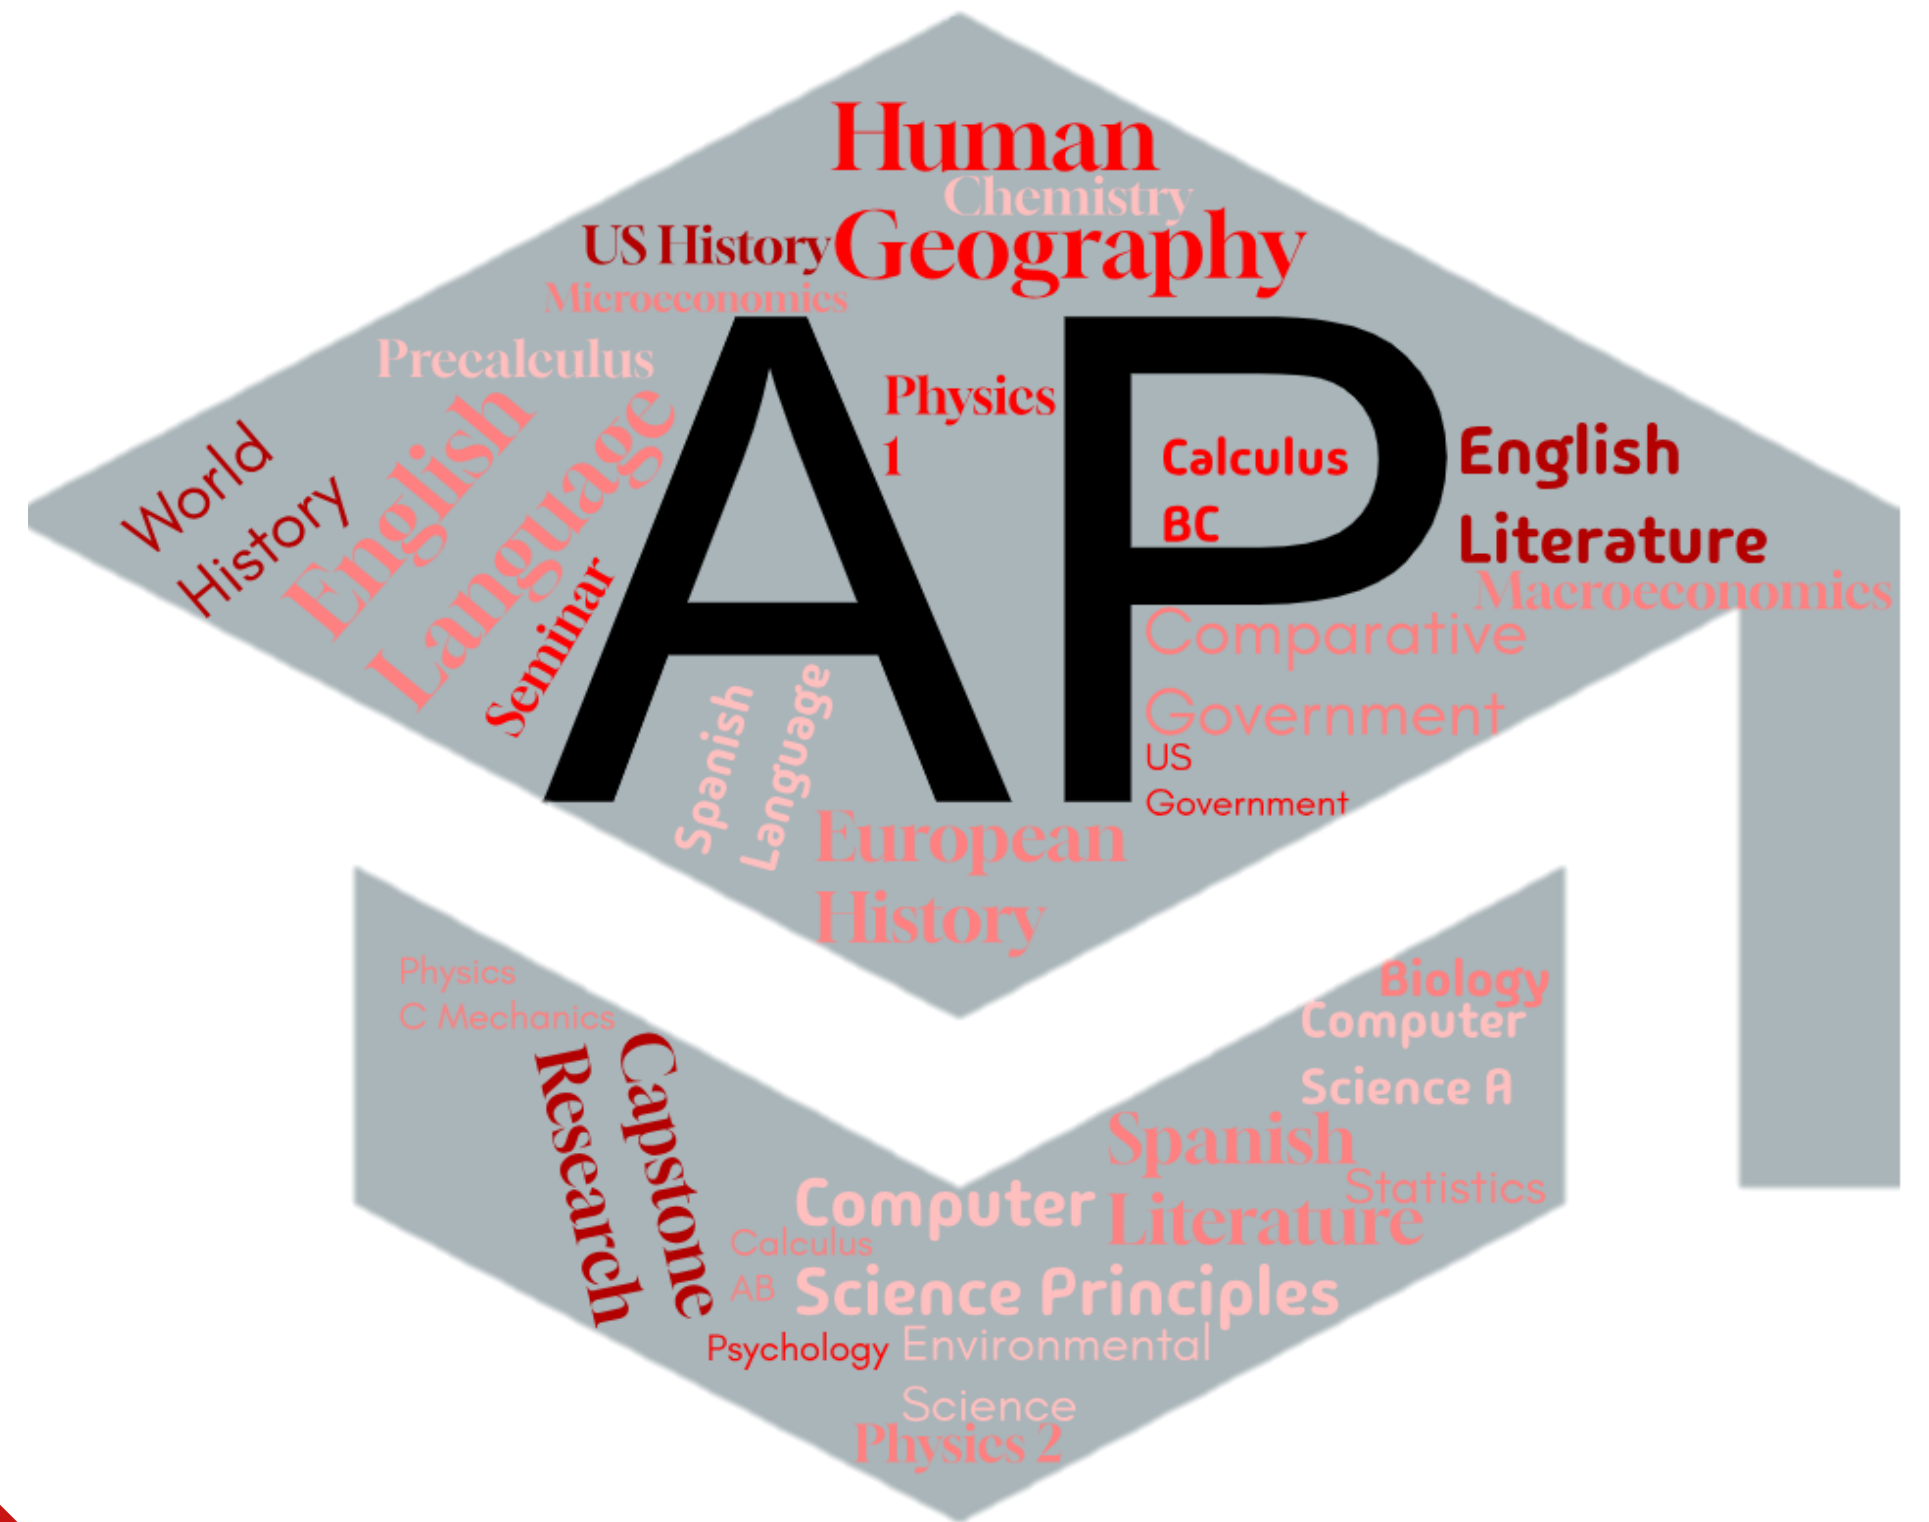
Human
Chemistry
US History Geography
Microeconomics
Precalculus
World History
English Language
Seminar
AP
Physics 1
Calculus BC
English Literature
Macroeconomics
Comparative Government
US Government
Spanish Language
European History
Physics C Mechanics
Capstone Research
Biology
Computer Science A
Spanish Literature
Statistics
Computer Science Principles
Calculus AB
Psychology
Environmental Science
Physics 2